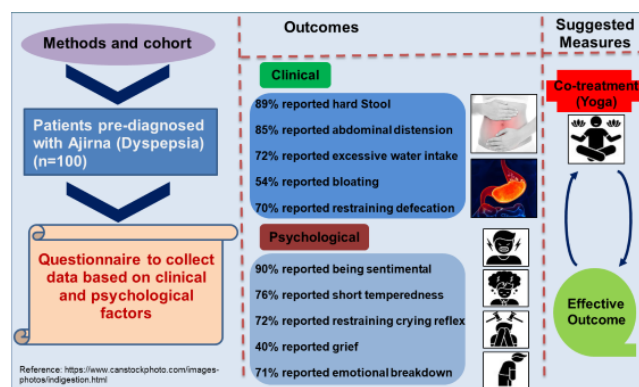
Methods and cohort

Patients pre-diagnosed with Ajirna (Dyspepsia) (n=100)

Questionnaire to collect data based on clinical and psychological factors

Reference: https://www.canstockphoto.com/images-photos/indigestion.html

Outcomes

Clinical

89% reported hard Stool

85% reported abdominal distension

72% reported excessive water intake

54% reported bloating

70% reported restraining defecation

Psychological

90% reported being sentimental

76% reported short temperedness

72% reported restraining crying reflex

40% reported grief

71% reported emotional breakdown

Suggested Measures

Co-treatment (Yoga)

Effective Outcome